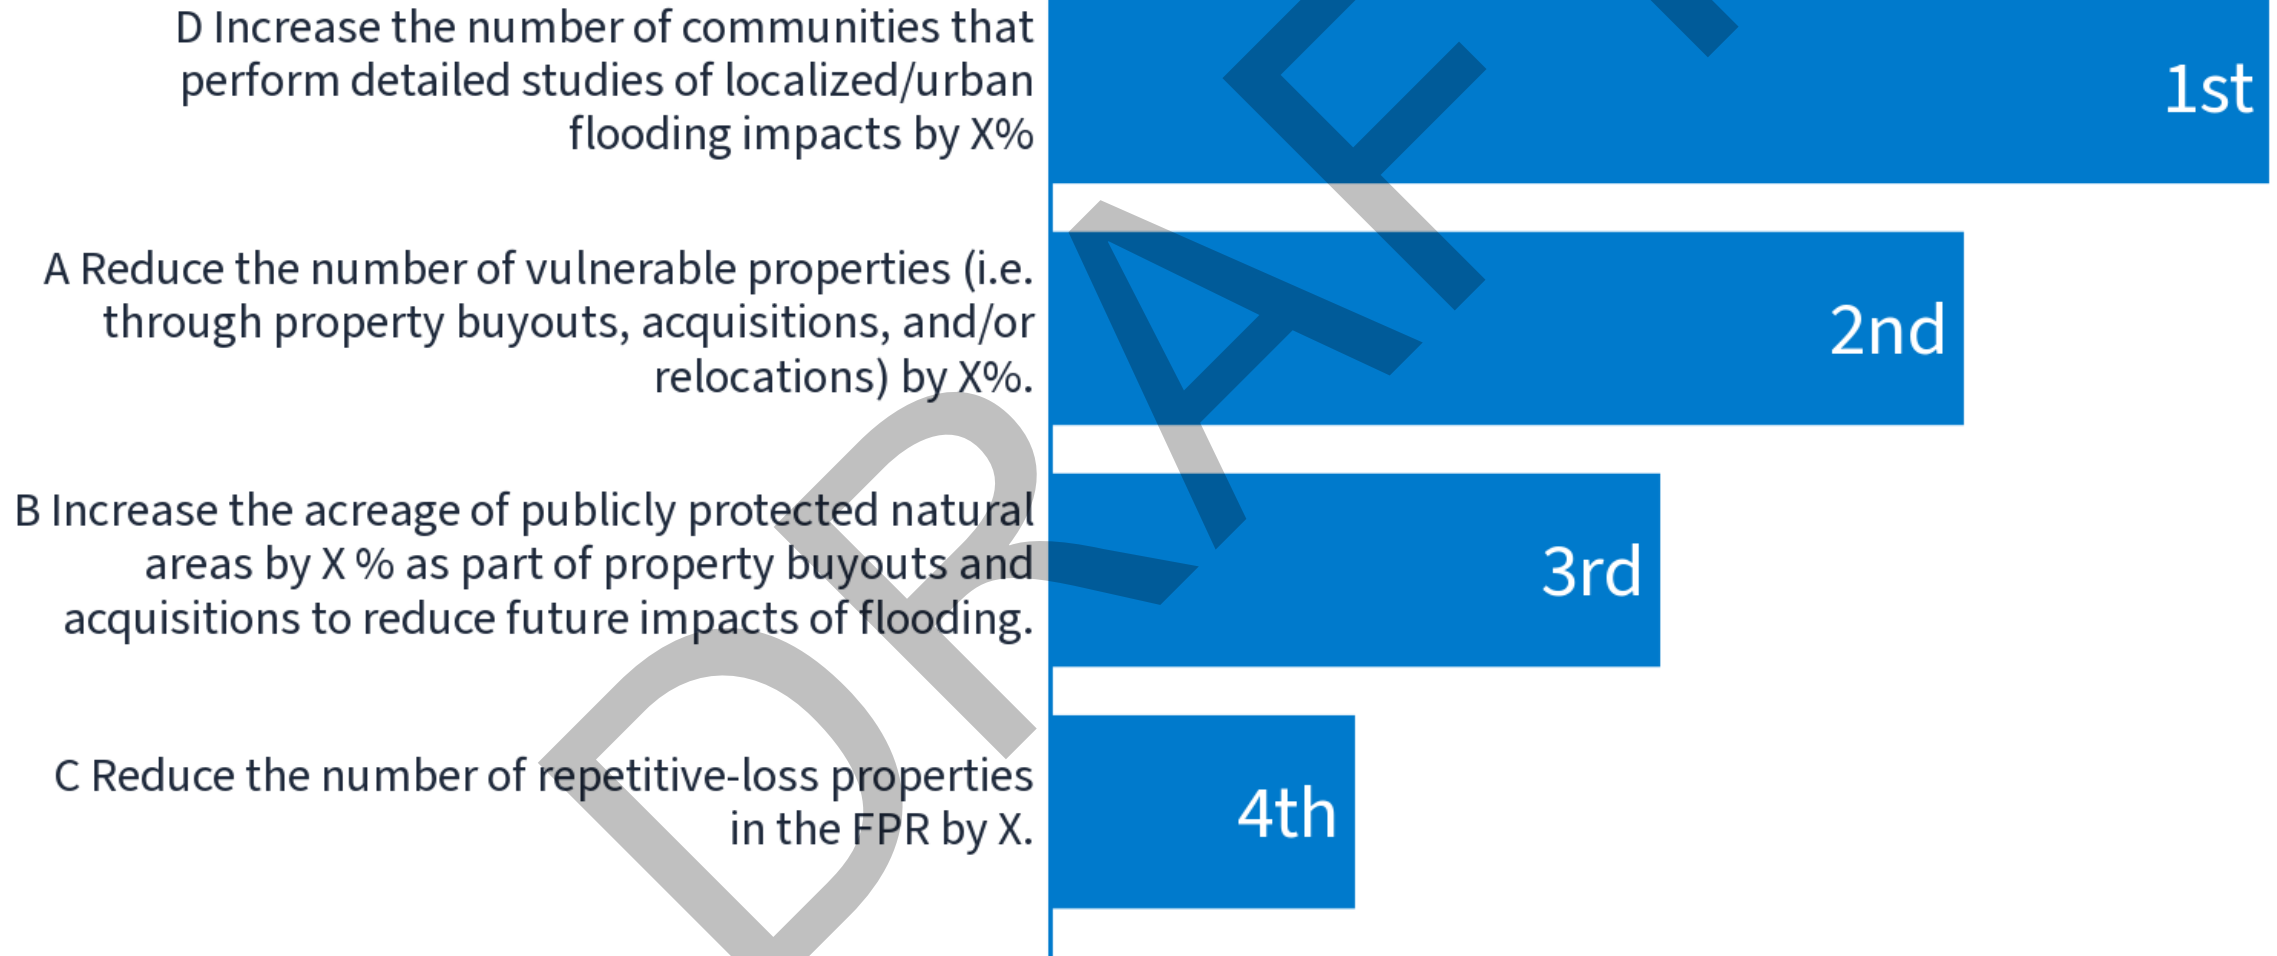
D Increase the number of communities that perform detailed studies of localized/urban flooding impacts by X%

1st

A Reduce the number of vulnerable properties (i.e. through property buyouts, acquisitions, and/or relocations) by X%.

2nd

B Increase the acreage of publicly protected natural areas by X % as part of property buyouts and acquisitions to reduce future impacts of flooding.

3rd

C Reduce the number of repetitive-loss properties in the FPR by X.

4th

DRAFT